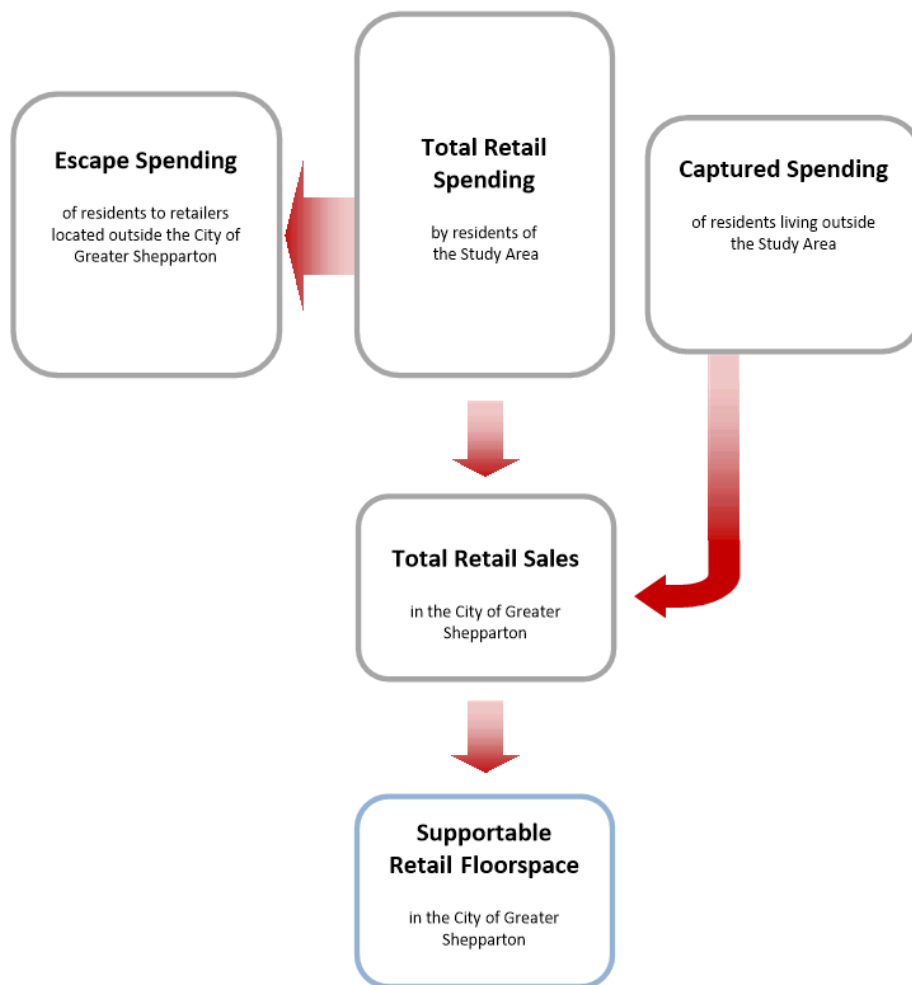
Escape Spending

of residents to retailers located outside the City of Greater Shepparton

Total Retail Spending

by residents of the Study Area

Captured Spending

of residents living outside the Study Area

Total Retail Sales

in the City of Greater Shepparton

Supportable Retail Floorspace

in the City of Greater Shepparton